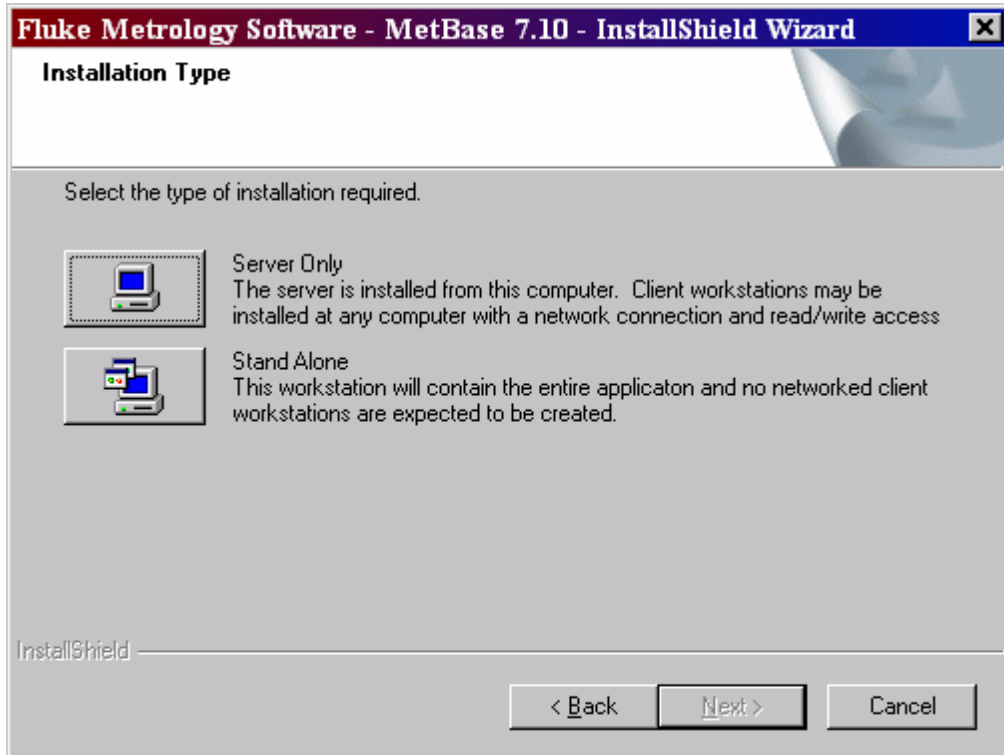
Fluke Metrology Software - MetBase 7.10 - InstallShield Wizard

Installation Type

Select the type of installation required.

Server Only
The server is installed from this computer. Client workstations may be installed at any computer with a network connection and read/write access

Stand Alone
This workstation will contain the entire applicaton and no networked client workstations are expected to be created.

InstallShield

< Back

Next >

Cancel